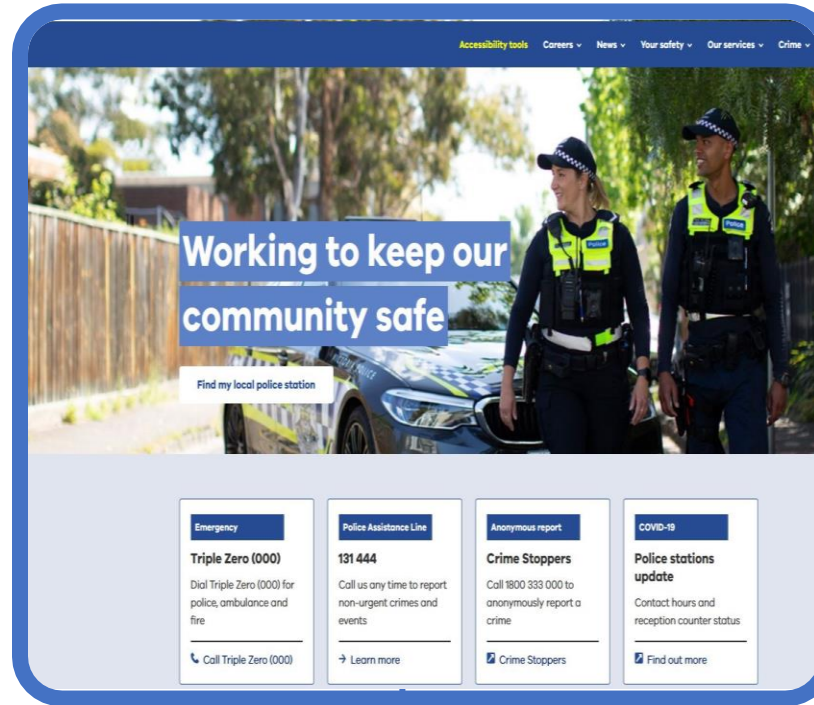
Accessibility tools Careers News Your safety Our services Crime

Working to keep our community safe

Find my local police station

Police

Police

Emergency
Triple Zero (000)
Dial Triple Zero (000) for police, ambulance and fire
Call Triple Zero (000)

Police Assistance Line
131 444
Call us any time to report non-urgent crimes and events
→ Learn more

Anonymous report
Crime Stoppers
Call 1800 333 000 to anonymously report a crime
Crime Stoppers

COVID-19
Police stations update
Contact hours and reception counter status
Find out more